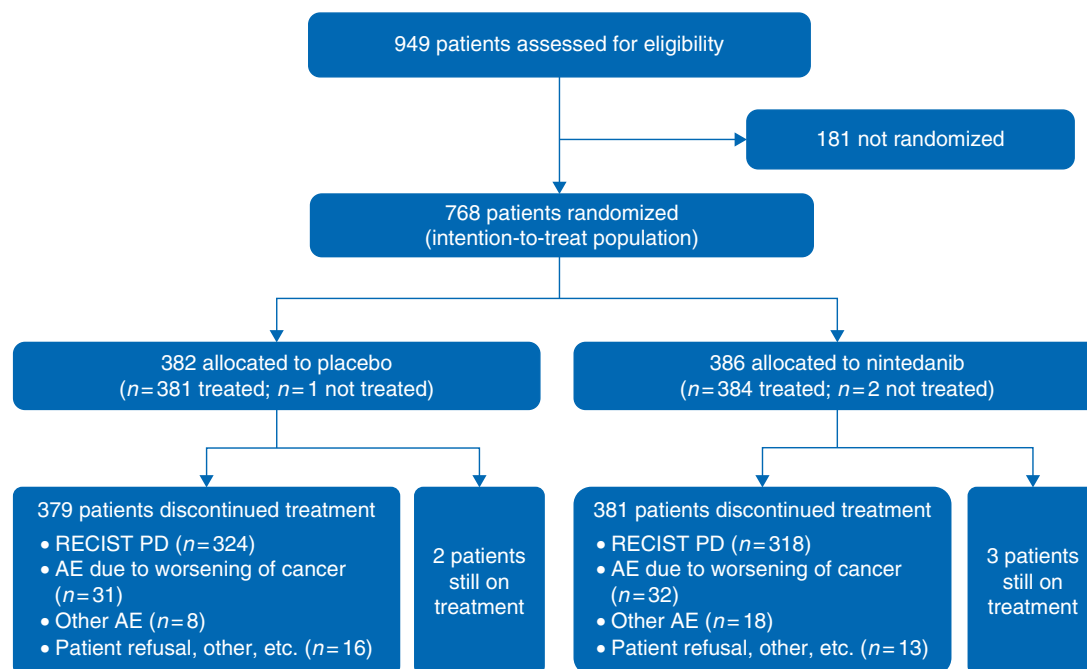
949 patients assessed for eligibility

181 not randomized

768 patients randomized
(intention-to-treat population)

382 allocated to placebo
($n=381$ treated; $n=1$ not treated)

386 allocated to nintedanib
($n=384$ treated; $n=2$ not treated)

379 patients discontinued treatment
• RECIST PD ($n=324$)
• AE due to worsening of cancer ($n=31$)
• Other AE ($n=8$)
• Patient refusal, other, etc. ($n=16$)

2 patients still on treatment

381 patients discontinued treatment
• RECIST PD ($n=318$)
• AE due to worsening of cancer ($n=32$)
• Other AE ($n=18$)
• Patient refusal, other, etc. ($n=13$)

3 patients still on treatment